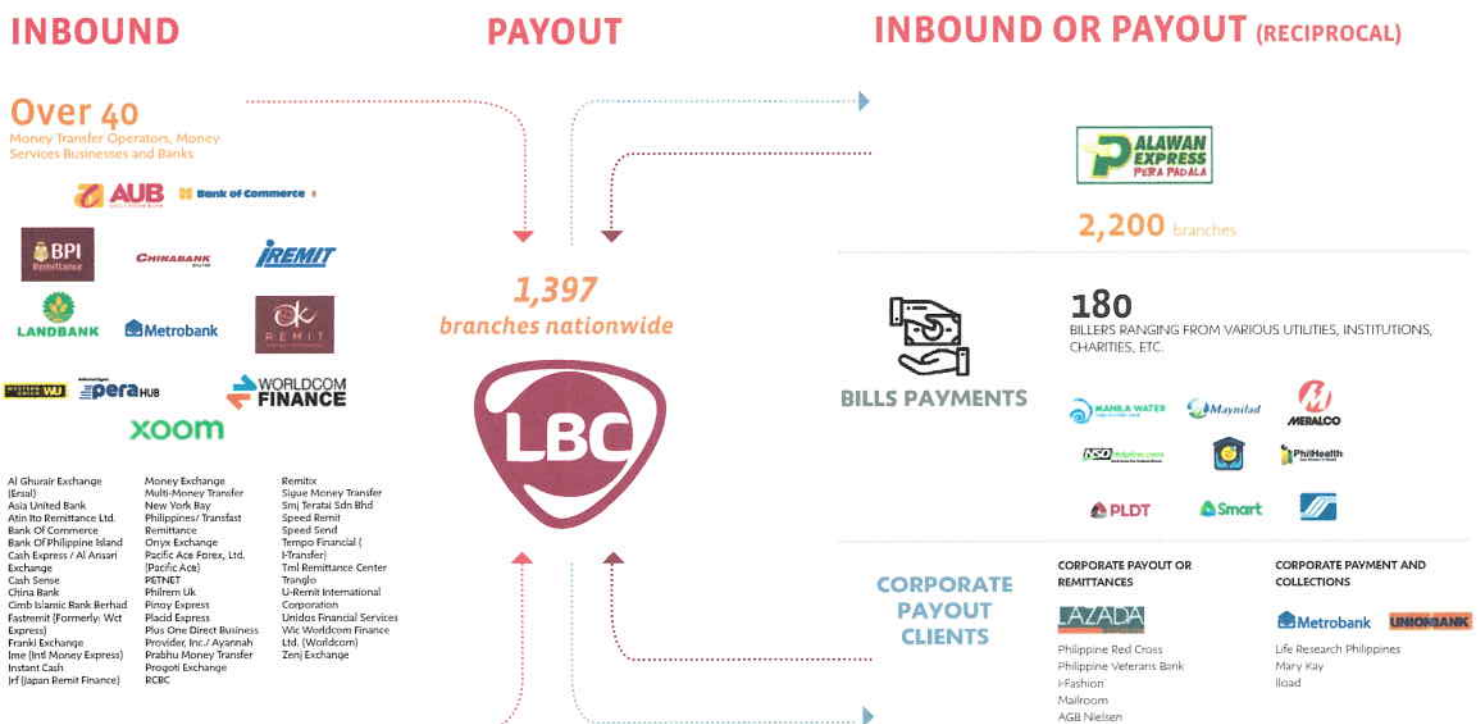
INBOUND

PAYOUT

INBOUND OR PAYOUT (RECIPROCAL)

Over 40
Money Transfer Operators, Money Services Businesses and Banks

AUB
Bank of Commerce

BPI Remittance
CHINABANK
iREMIT

LANDBANK
Metrobank
ok REMIT

WU
pera HUB
WORLDCOM FINANCE

xoom

Al Ghurair Exchange (Ersal)
Asia United Bank
Atin Ito Remittance Ltd.
Bank Of Commerce
Bank Of Philippine Island
Cash Express / Al Ansari Exchange
Cash Sense
China Bank
Cimb Islamic Bank Berhad
Fastremit (Formerly: Wct Express)
Frankl Exchange
Ime (Intl Money Express)
Instant Cash
Irf (Japan Remit Finance)

Money Exchange
Multi-Money Transfer
New York Bay
Philippines/ Transfast Remittance
Onyx Exchange
Pacific Ace Forex, Ltd. (Pacific Ace)
PETNET
Philrem Uk
Pinoy Express
Placid Express
Plus One Direct Business Provider, Inc./ Ayannah
Prabhu Money Transfer
Progoti Exchange
RCBC

Remitix
Sigue Money Transfer
Smj Teratai Sdn Bhd
Speed Remit
Speed Send
Tempo Financial ( I-Transfer)
Tml Remittance Center
Tranglo
U-Remit International Corporation
Unidos Financial Services
Wic Worldcom Finance Ltd. (Worldcom)
Zenj Exchange

1,397
branches nationwide

LBC

PALAWAN EXPRESS PERA PADALA

2,200 branches

BILLS PAYMENTS

180
BILLERS RANGING FROM VARIOUS UTILITIES, INSTITUTIONS, CHARITIES, ETC.

MANILA WATER
Maynilad
MERALCO
NSO
PhilHealth
PLDT
Smart

CORPORATE PAYOUT CLIENTS

CORPORATE PAYOUT OR REMITTANCES

LAZADA

Philippine Red Cross
Philippine Veterans Bank
I-Fashion
Mailroom
AGB Nielsen

CORPORATE PAYMENT AND COLLECTIONS

Metrobank
UNIONBANK

Life Research Philippines
Mary Kay
Iload